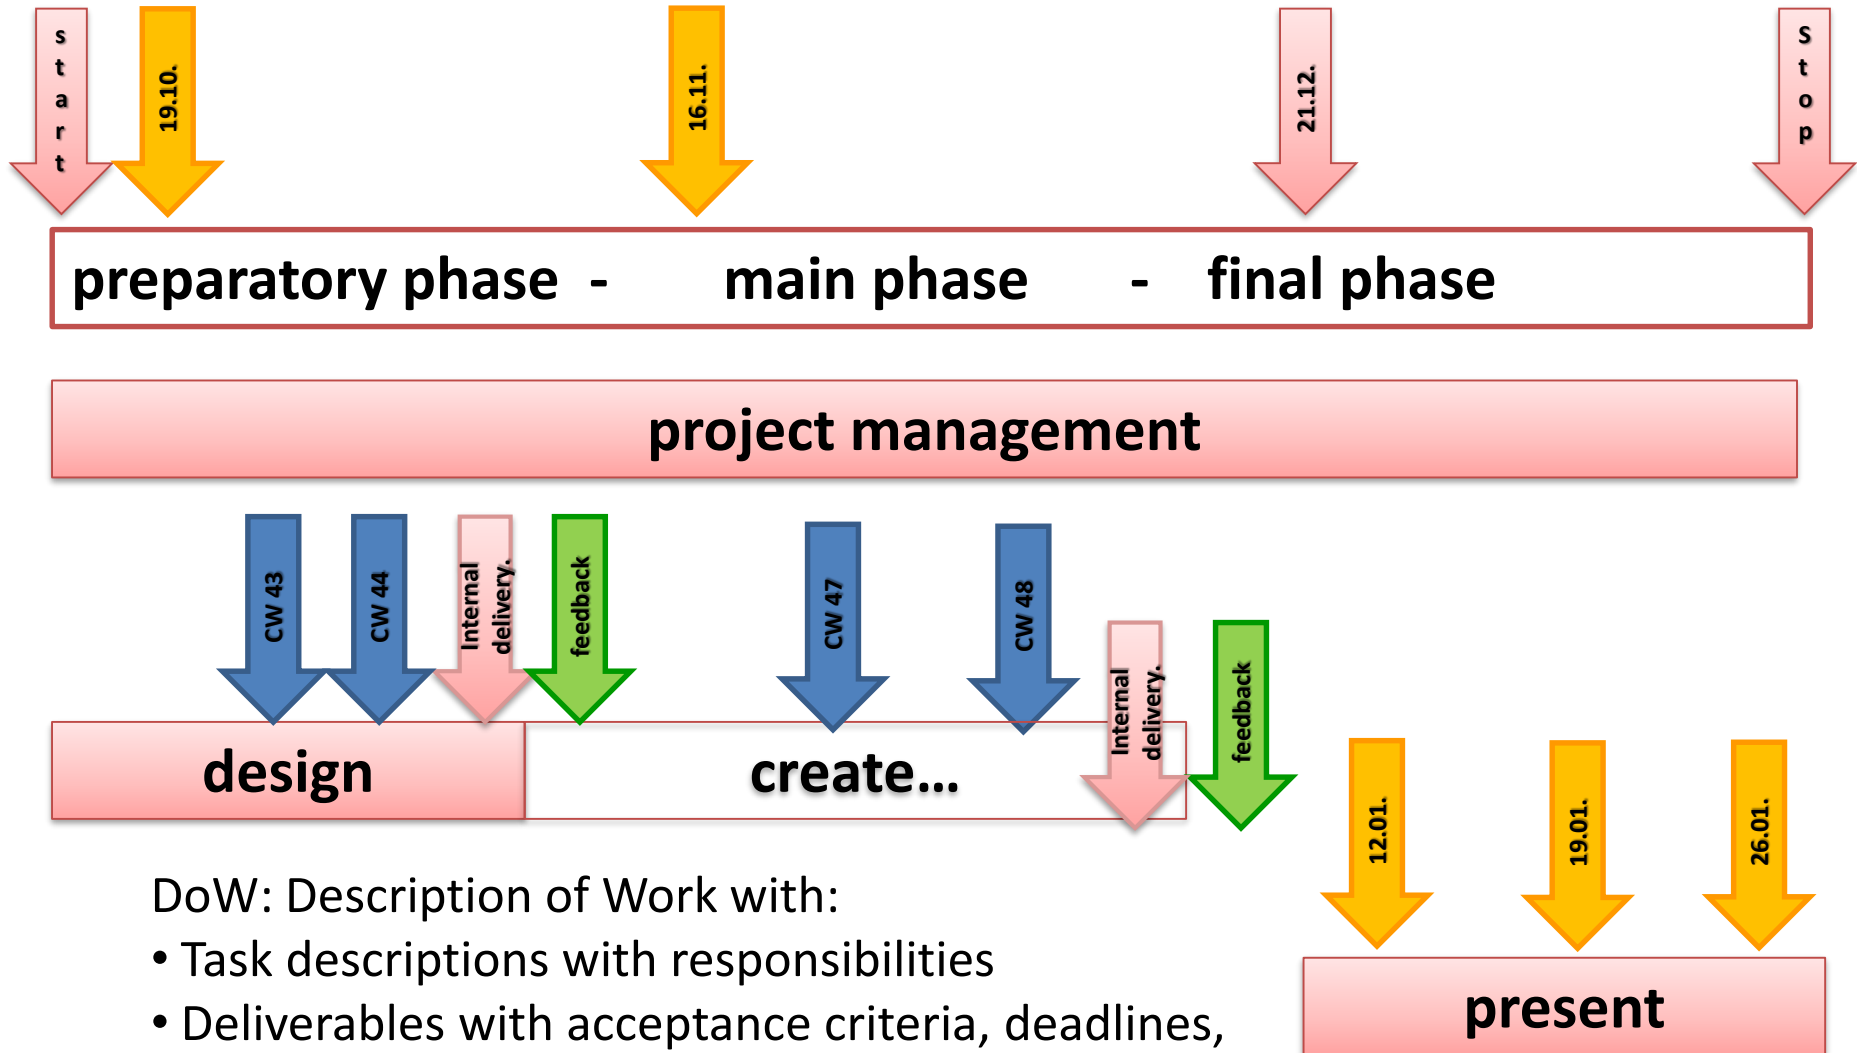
start

19.10.

16.11.

21.12.

Stop

preparatory phase - main phase - final phase

project management

CW 43

CW 44

Internal delivery.

feedback

CW 47

CW 48

Internal delivery.

feedback

design

create...

12.01.

19.01.

26.01.

present

DoW: Description of Work with:

• Task descriptions with responsibilities

• Deliverables with acceptance criteria, deadlines,